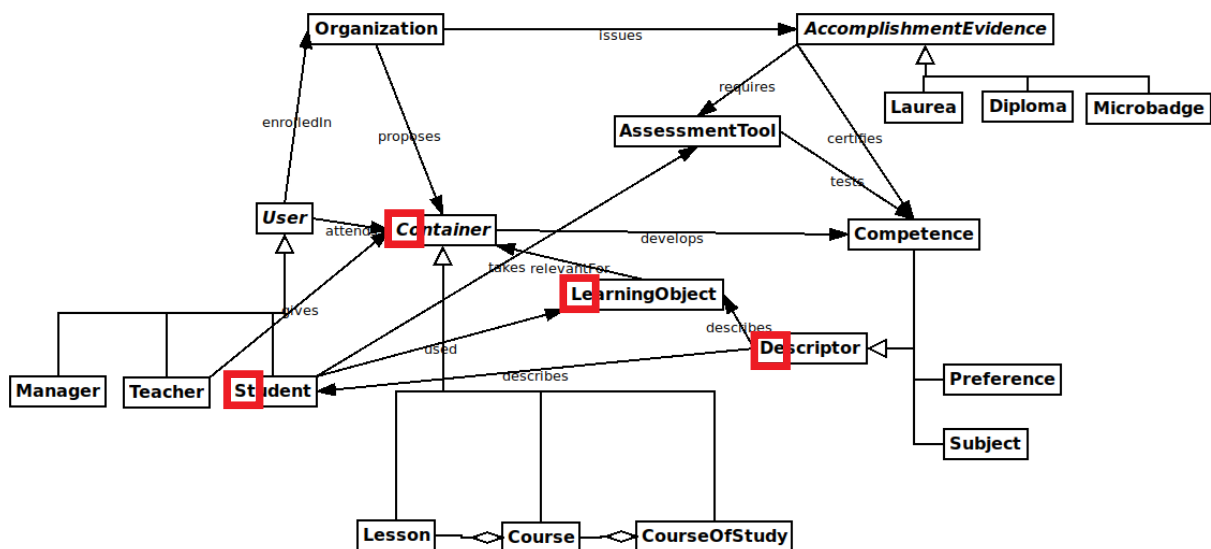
Organization
issues
AccomplishmentEvidence
requires
Laurea
Diploma
Microbadge
enrolledIn
proposes
AssessmentTool
certifies
tests
User
attends
Container
develops
Competence
takes
relevantFor
LearningObject
gives
describes
Descriptor
used
Preference
Manager
Teacher
Student
describes
Subject
Lesson
Course
CourseOfStudy